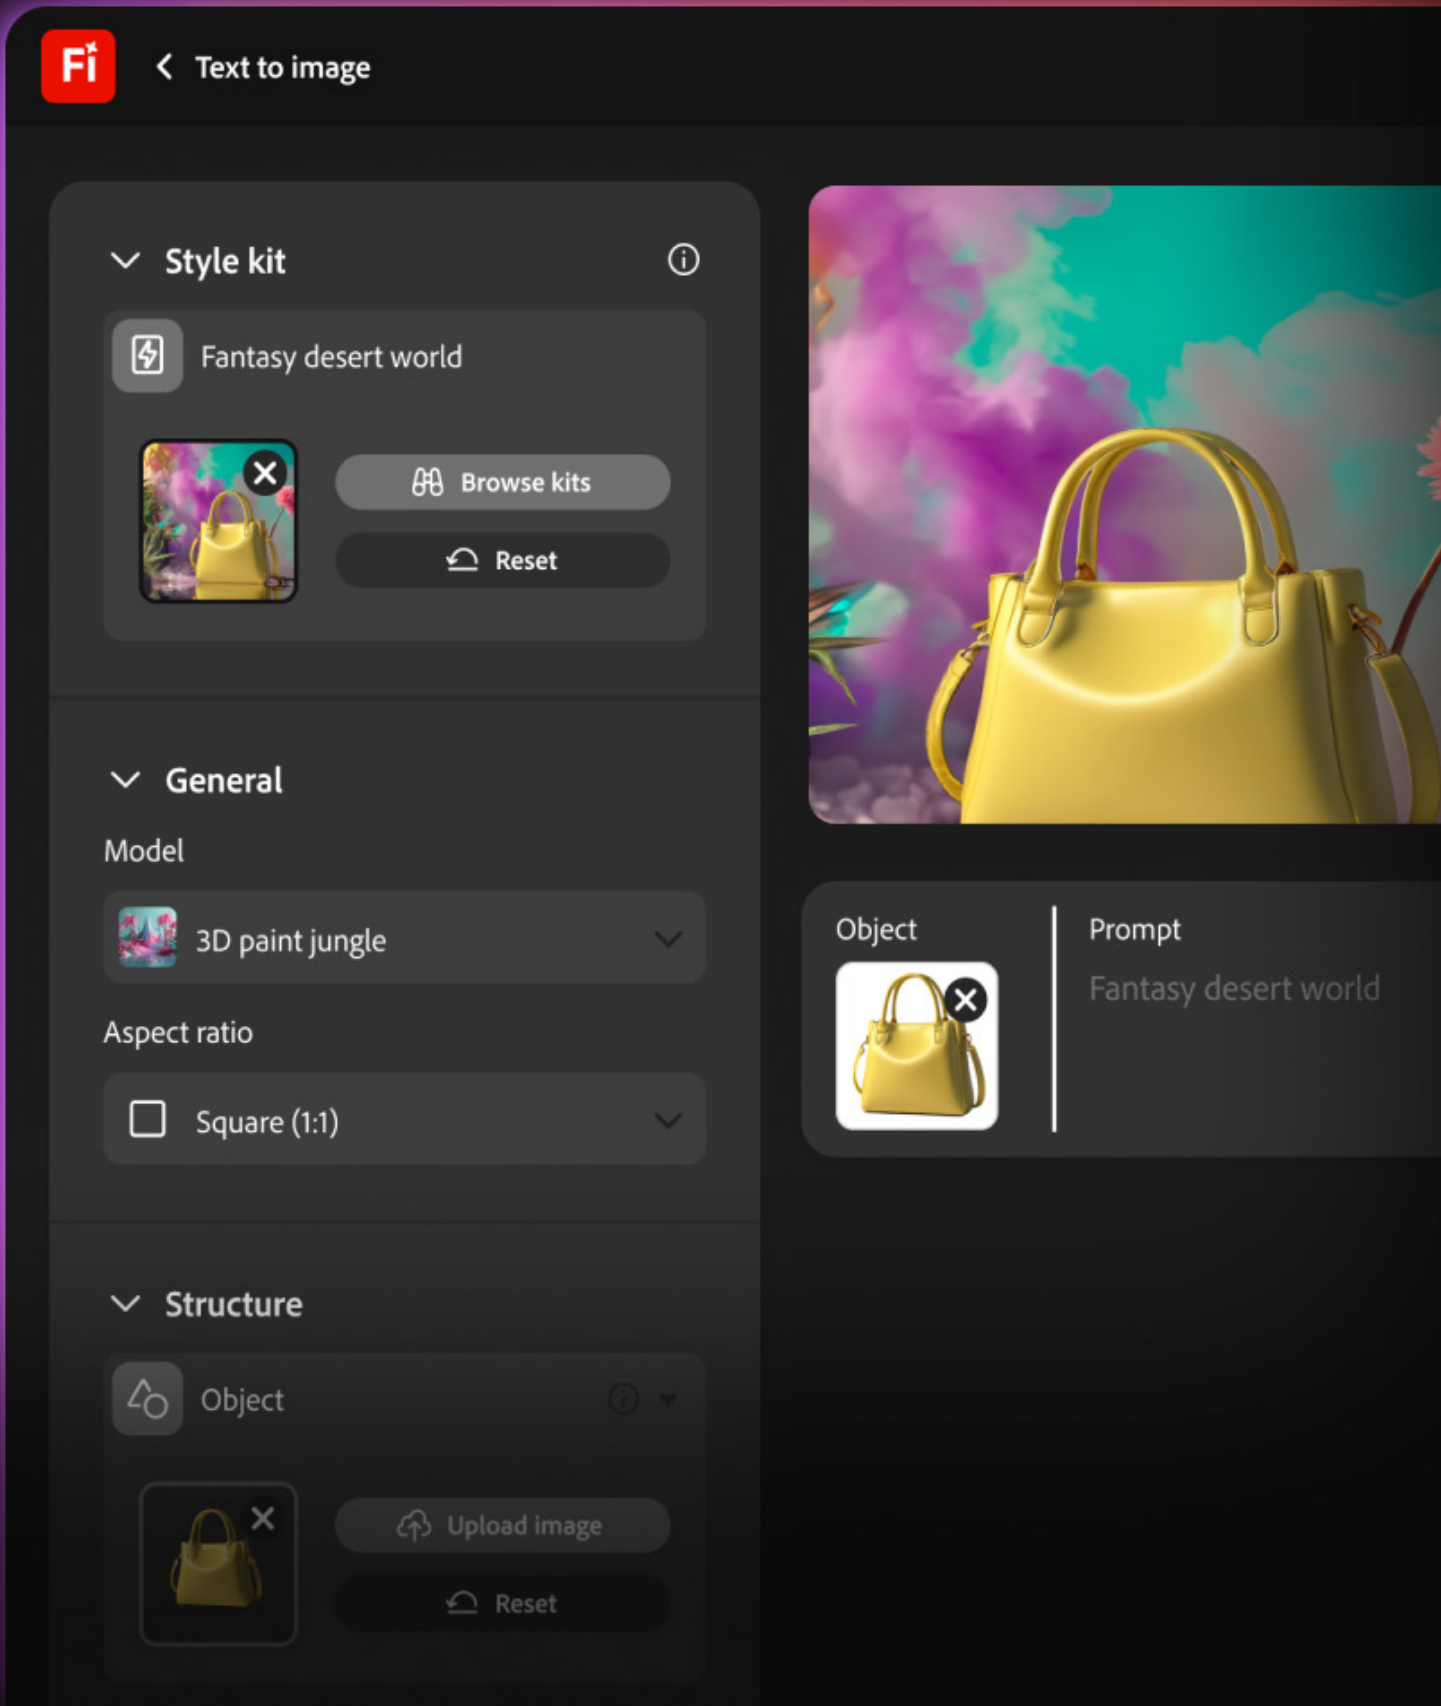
Fi

Text to image

Style kit

Fantasy desert world

Browse kits

Reset

General

Model

3D paint jungle

Aspect ratio

Square (1:1)

Structure

Object

Upload image

Reset

Object

Prompt

Fantasy desert world